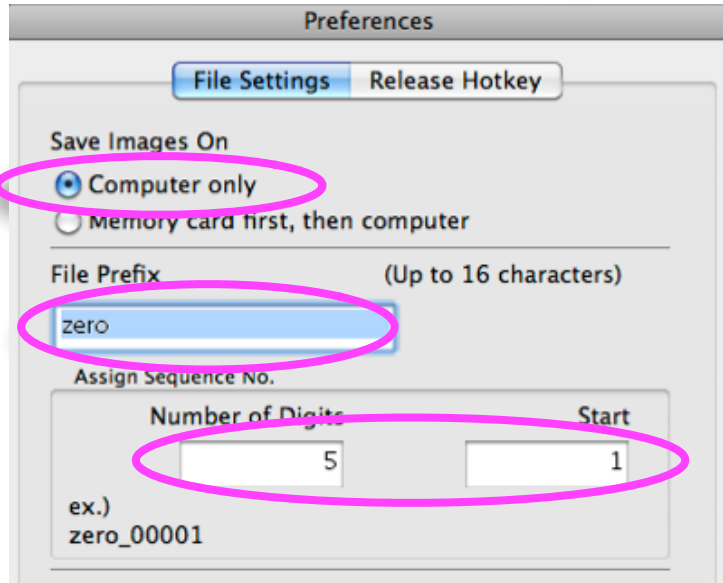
Preferences

File Settings | Release Hotkey

Save Images On

Computer only

Memory card first, then computer

File Prefix (Up to 16 characters)

zero

Assign Sequence No.

Number of Digits

5

Start

1

ex.)
zero_00001